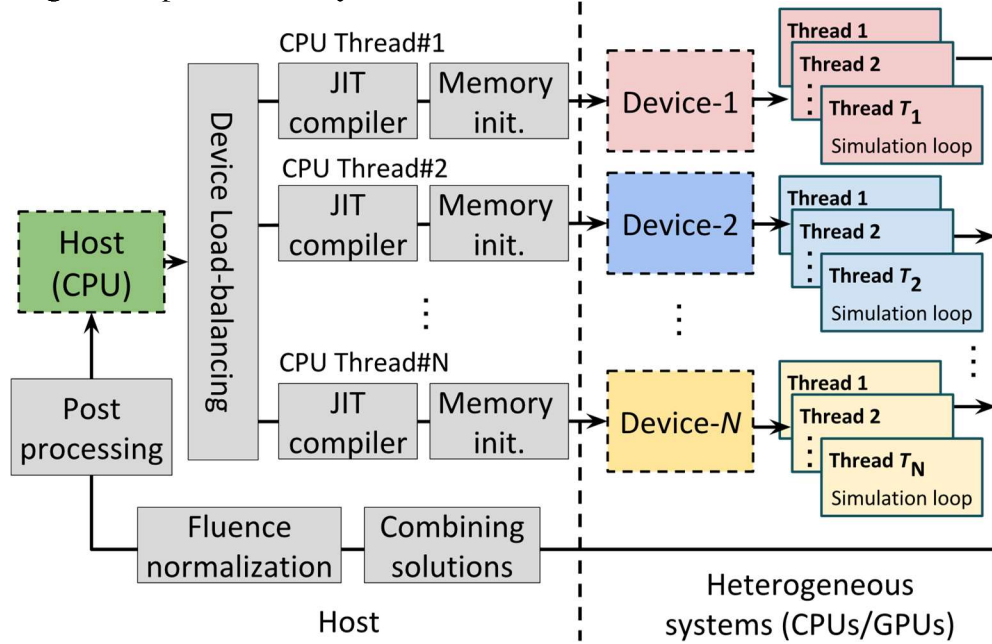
Host (CPU)

Device Load-balancing

CPU Thread#1
JIT compiler
Memory init.
Device-1
Thread 1
Thread 2
⋮
Thread $T_1$
Simulation loop

CPU Thread#2
JIT compiler
Memory init.
Device-2
Thread 1
Thread 2
⋮
Thread $T_2$
Simulation loop

⋮

⋮

CPU Thread#N
JIT compiler
Memory init.
Device-$N$
Thread 1
Thread 2
⋮
Thread $T_N$
Simulation loop

⋮

Post processing

Fluence normalization
Combining solutions

Host

Heterogeneous systems (CPUs/GPUs)